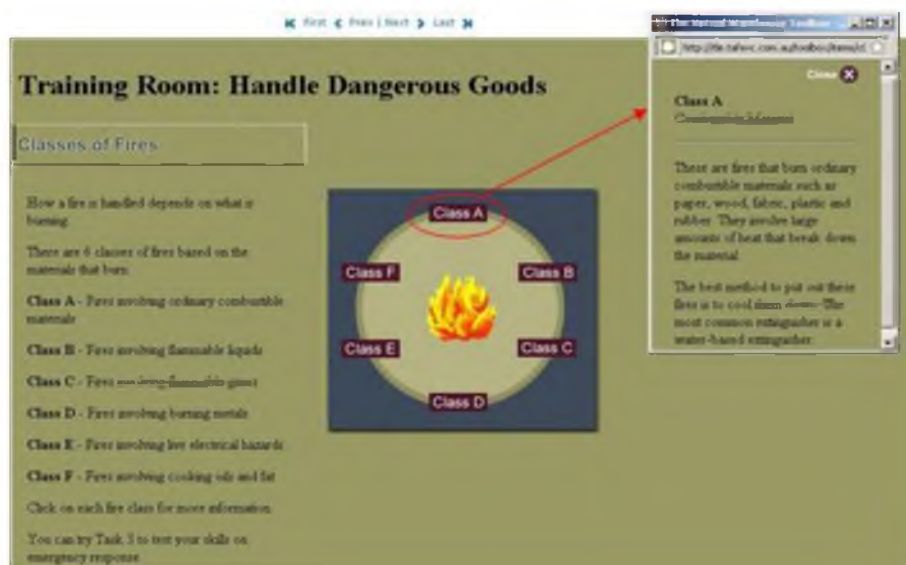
First Prev | Next Last

Training Room: Handle Dangerous Goods

Classes of Fires

How a fire is handled depends on what is burning.

There are 6 classes of fires based on the materials that burn.

**Class A** - Fires involving ordinary combustible materials

**Class B** - Fires involving flammable liquids

**Class C** - Fires involving flammable gases

**Class D** - Fires involving burning metals

**Class E** - Fires involving live electrical hazards

**Class F** - Fires involving cooking oils and fat

Click on each fire class for more information.

You can try Task 3 to test your skills on emergency response.

Class A

Class F

Class B

Class E

Class C

Class D

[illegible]

http://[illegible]

Close

**Class A**
Combustible Material

There are fires that burn ordinary combustible materials such as paper, wood, fabric, plastic and rubber. They involve large amounts of heat that break down the material.

The best method to put out these fires is to cool them down. The most common extinguisher is a water-based extinguisher.